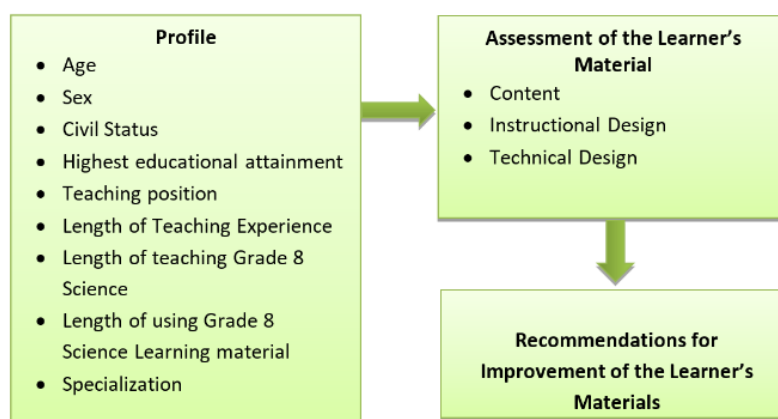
Profile

- Age
- Sex
- Civil Status
- Highest educational attainment
- Teaching position
- Length of Teaching Experience
- Length of teaching Grade 8 Science
- Length of using Grade 8 Science Learning material
- Specialization

Assessment of the Learner's Material

- Content
- Instructional Design
- Technical Design

Recommendations for Improvement of the Learner's Materials